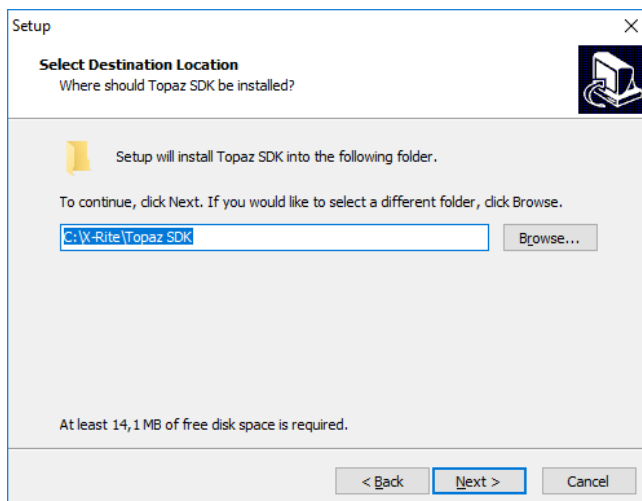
Setup

Select Destination Location
Where should Topaz SDK be installed?

Setup will install Topaz SDK into the following folder.

To continue, click Next. If you would like to select a different folder, click Browse.

C:\X-Rite\Topaz SDK

Browse...

At least 14,1 MB of free disk space is required.

< Back

Next >

Cancel